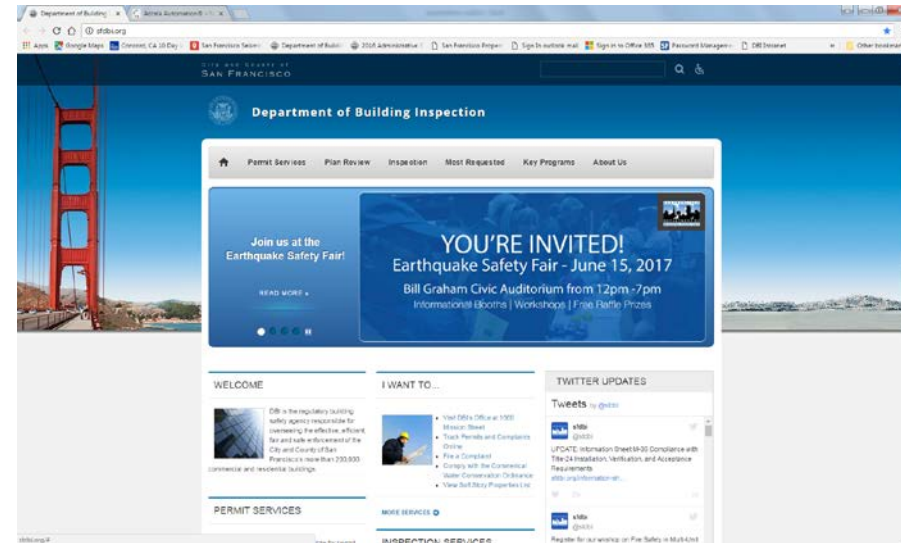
Department of Building × | Bimini Automation® × 

sfdbi.org

Apps | Google Maps | Concord, CA 10 Day | San Francisco Seism | Department of Build | 2016 Administrative | San Francisco Proper | Sign in outlook mail | Sign in to Office 365 | Password Manageme | DBI Intranet | Other bookmarks

City and County of SAN FRANCISCO

Department of Building Inspection

Permit Services | Plan Review | Inspection | Most Requested | Key Programs | About Us

Join us at the Earthquake Safety Fair!

READ MORE »

YOU'RE INVITED!
Earthquake Safety Fair - June 15, 2017
Bill Graham Civic Auditorium from 12pm -7pm
Informational Booths | Workshops | Free Raffle Prizes

WELCOME

DBI is the regulatory building safety agency responsible for overseeing the effective, efficient fair and safe enforcement of the City and County of San Francisco's more than 200,000 commercial and residential buildings.

PERMIT SERVICES

I WANT TO...

• Visit DBI's Office at 1660 Mission Street
• Track Permits and Complaints Online
• File a Complaint
• Comply with the Commercial Water Conservation Ordinance
• View Soft Story Properties List

MORE SERVICES

INSPECTION SERVICES

TWITTER UPDATES

Tweets by @sfdbi

sfdbi
@sfdbi
UPDATE: Information Sheet M-30 Compliance with Title 24 Installation, Verification, and Acceptance Requirements
sfdbi.org/information-sh...

sfdbi
@sfdbi
Register for our worshop on Fire Safety in Multi-Unit

sfdbi.org/#